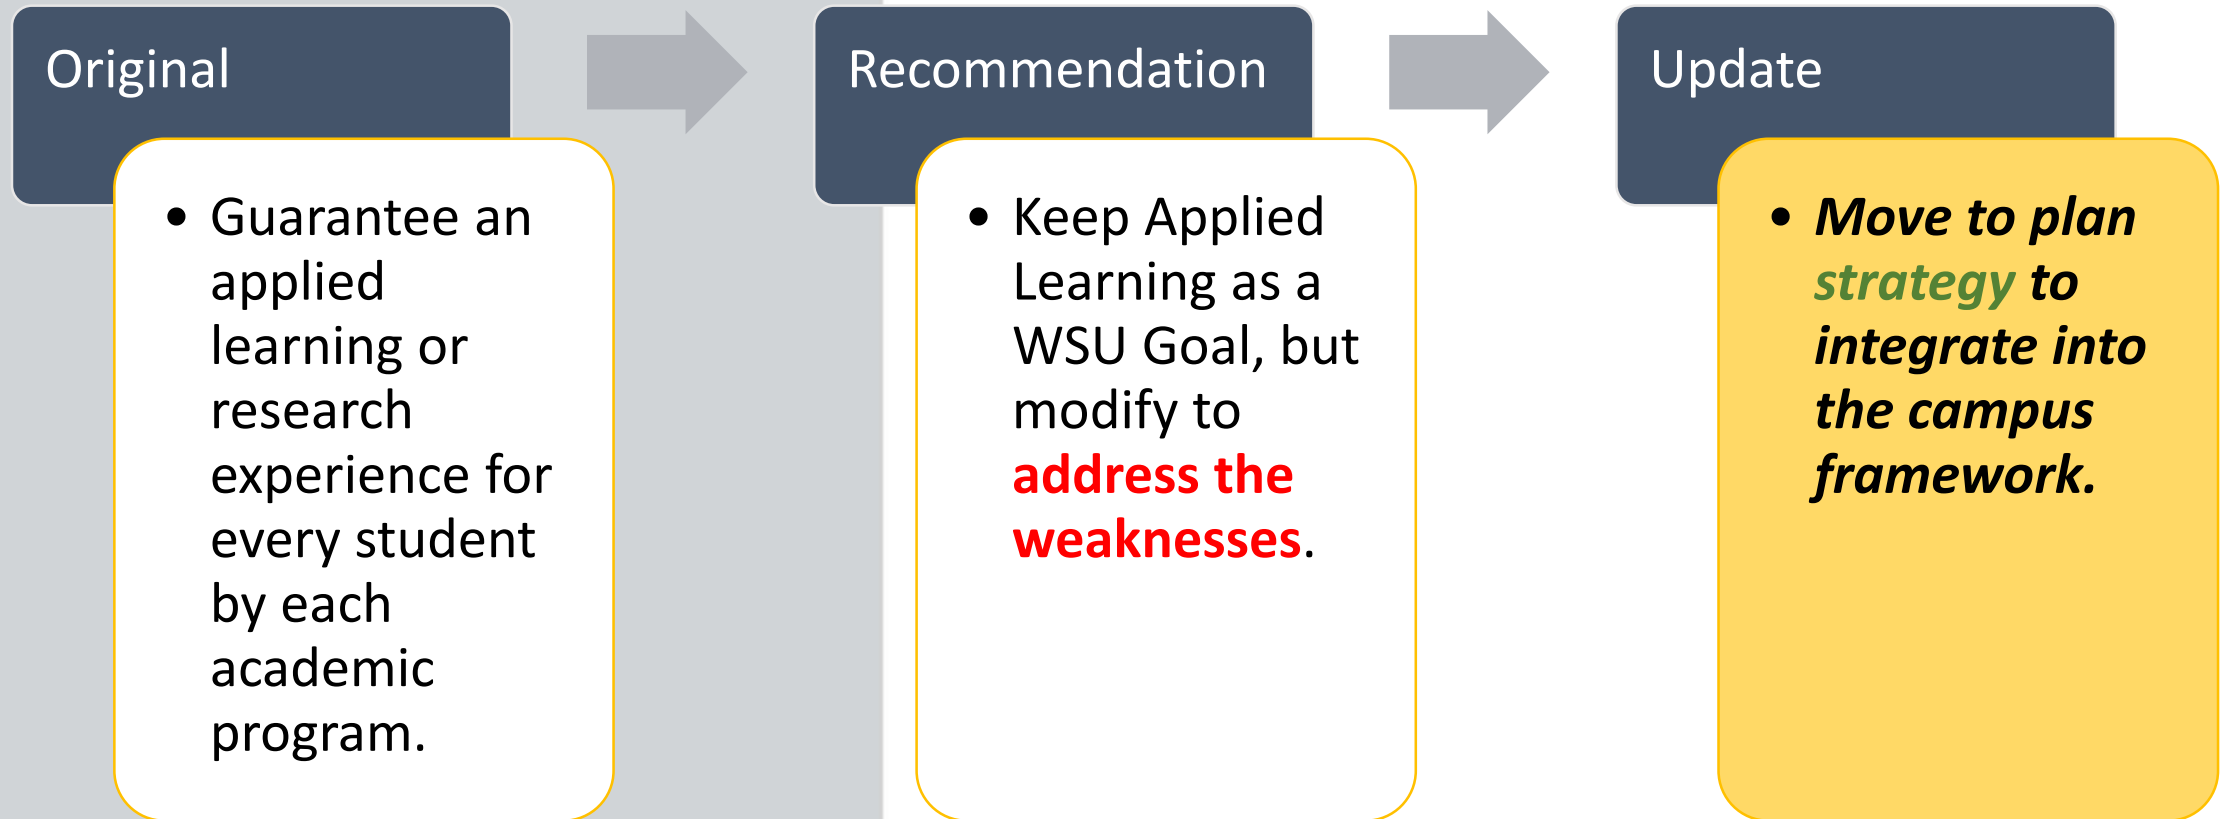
Original

- Guarantee an applied learning or research experience for every student by each academic program.

Recommendation

- Keep Applied Learning as a WSU Goal, but modify to address the weaknesses.

Update

- *Move to plan strategy to integrate into the campus framework.*